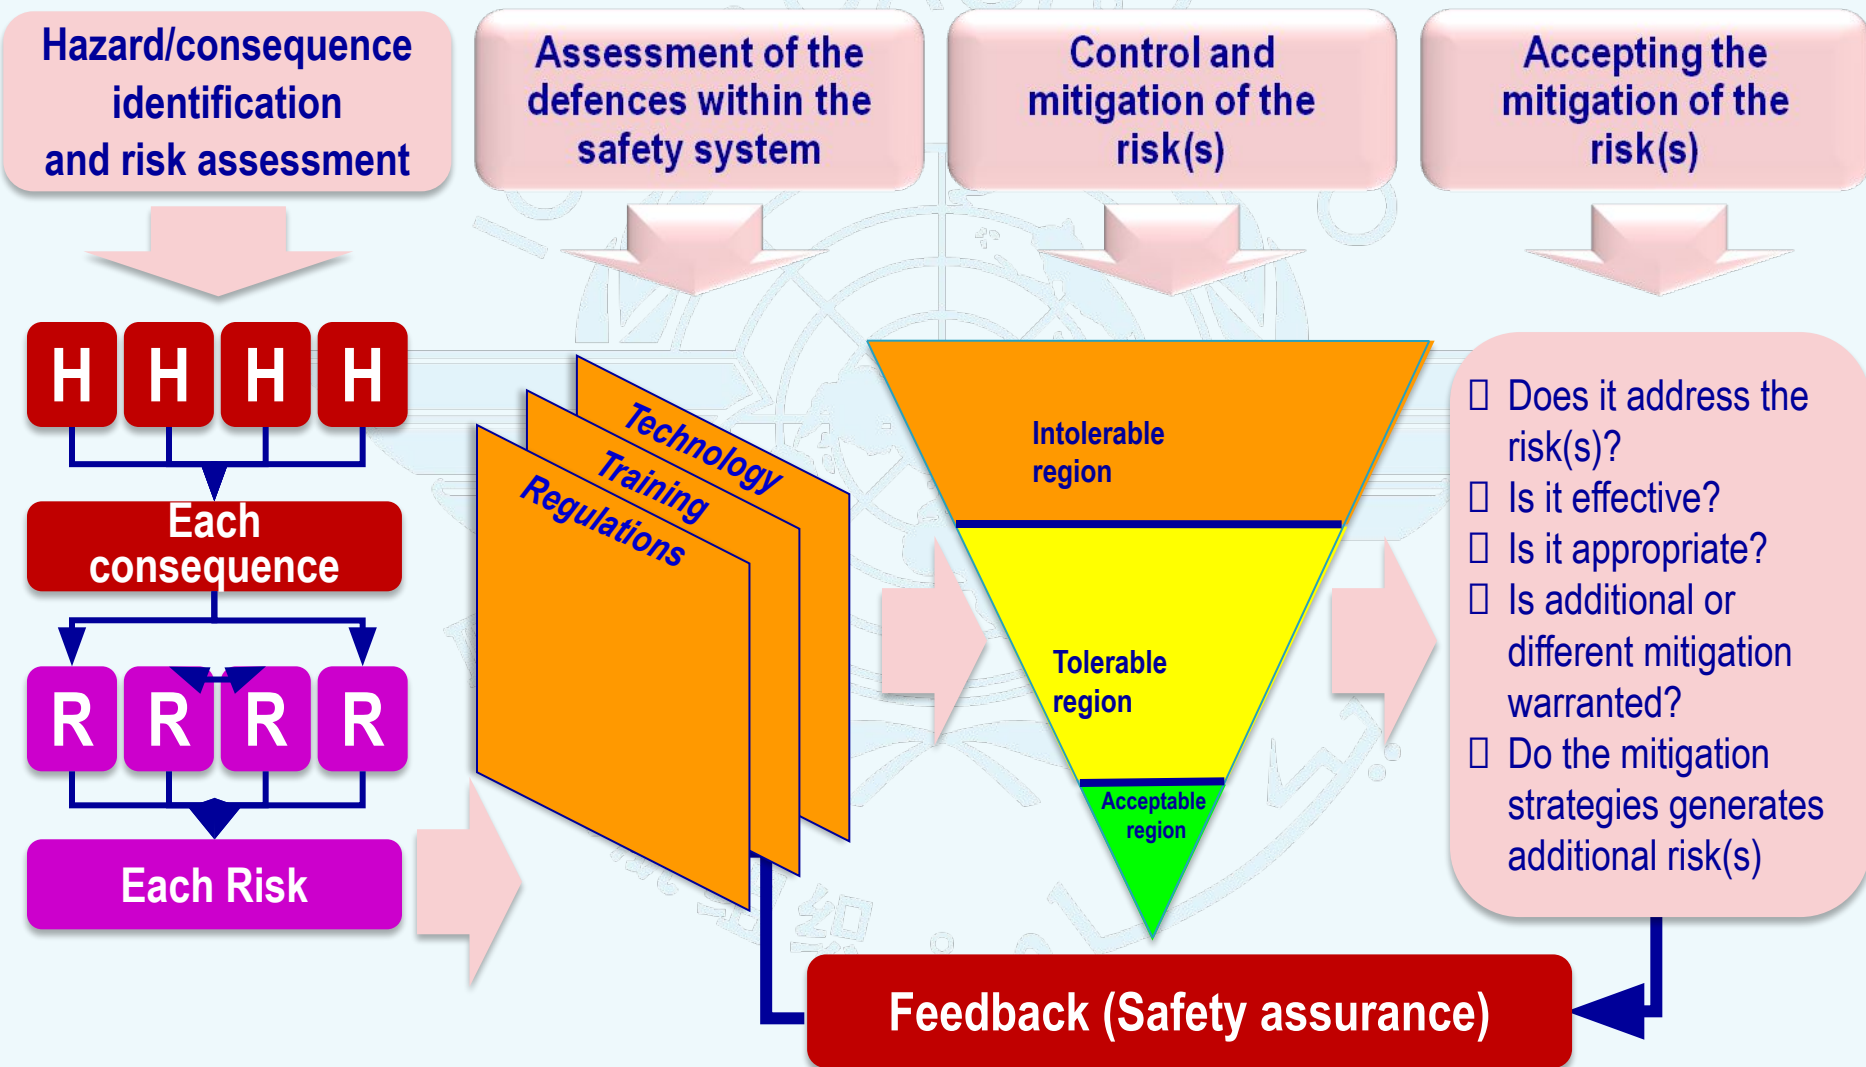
Hazard/consequence identification and risk assessment

Assessment of the defences within the safety system

Control and mitigation of the risk(s)

Accepting the mitigation of the risk(s)

H H H H

Each consequence

R R R R

Each Risk

Technology

Training

Regulations

Intolerable region

Tolerable region

Acceptable region

 Does it address the risk(s)?
 Is it effective?
 Is it appropriate?
 Is additional or different mitigation warranted?
 Do the mitigation strategies generates additional risk(s)

Feedback (Safety assurance)